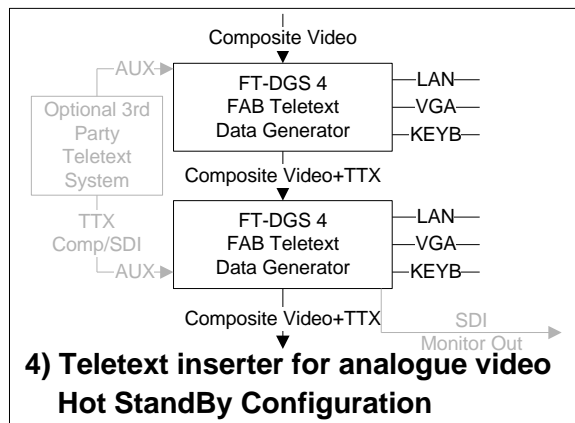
Composite Video

AUX

FT-DGS 4
FAB Teletext
Data Generator

LAN
VGA
KEYB

Optional 3rd Party Teletext System

Composite Video+TTX

TTX
Comp/SDI

AUX

FT-DGS 4
FAB Teletext
Data Generator

LAN
VGA
KEYB

Composite Video+TTX

SDI
Monitor Out

4) Teletext inserter for analogue video
Hot StandBy Configuration